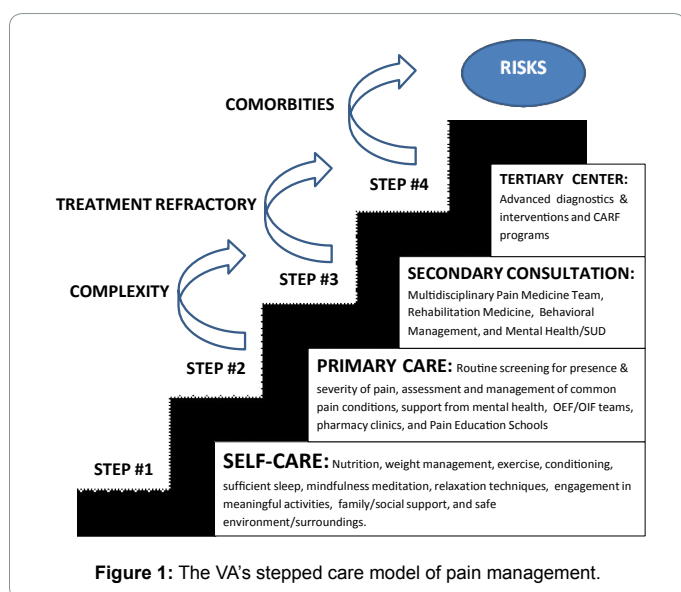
RISKS

COMORBITIES

TREATMENT REFRACTORY

COMPLEXITY

STEP #4

STEP #3

STEP #2

STEP #1

TERTIARY CENTER: Advanced diagnostics & interventions and CARF programs

SECONDARY CONSULTATION: Multidisciplinary Pain Medicine Team, Rehabilitation Medicine, Behavioral Management, and Mental Health/SUD

PRIMARY CARE: Routine screening for presence & severity of pain, assessment and management of common pain conditions, support from mental health, OEF/OIF teams, pharmacy clinics, and Pain Education Schools

SELF-CARE: Nutrition, weight management, exercise, conditioning, sufficient sleep, mindfulness meditation, relaxation techniques, engagement in meaningful activities, family/social support, and safe environment/surroundings.

Figure 1: The VA's stepped care model of pain management.